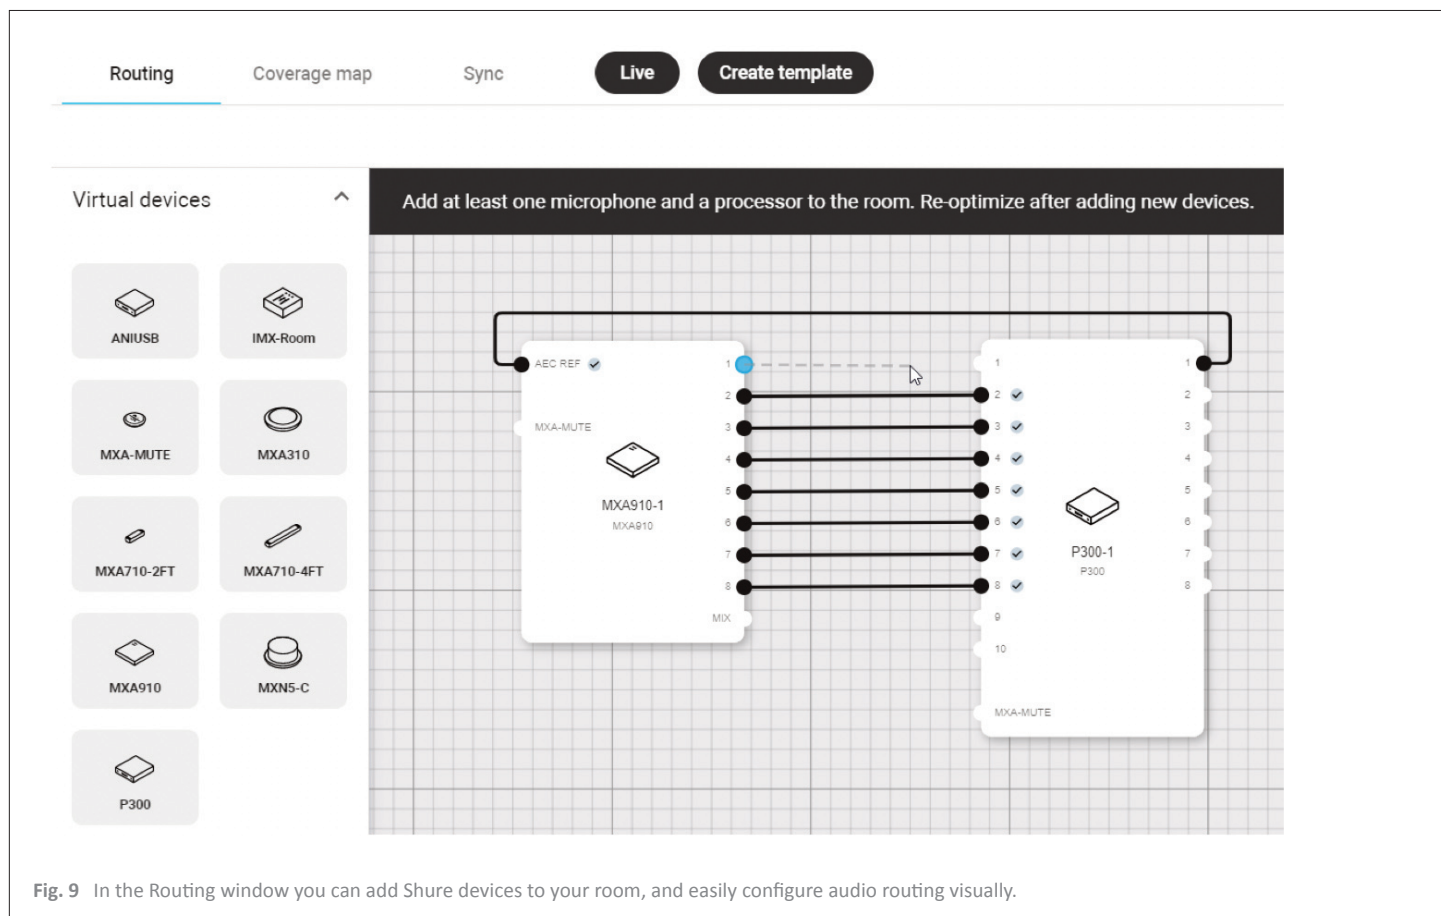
Routing Coverage map Sync Live Create template

Virtual devices

ANIUSB
IMX-Room
MXA-MUTE
MXA310
MXA710-2FT
MXA710-4FT
MXA910
MXN5-C
P300

Add at least one microphone and a processor to the room. Re-optimize after adding new devices.

AEC REF
MXA-MUTE
MXA910-1
MXA910
MIX
1
2
3
4
5
6
7
8

1
2
3
4
5
6
7
8
9
10
MXA-MUTE
P300-1
P300
1
2
3
4
5
6
7
8

Fig. 9 In the Routing window you can add Shure devices to your room, and easily configure audio routing visually.